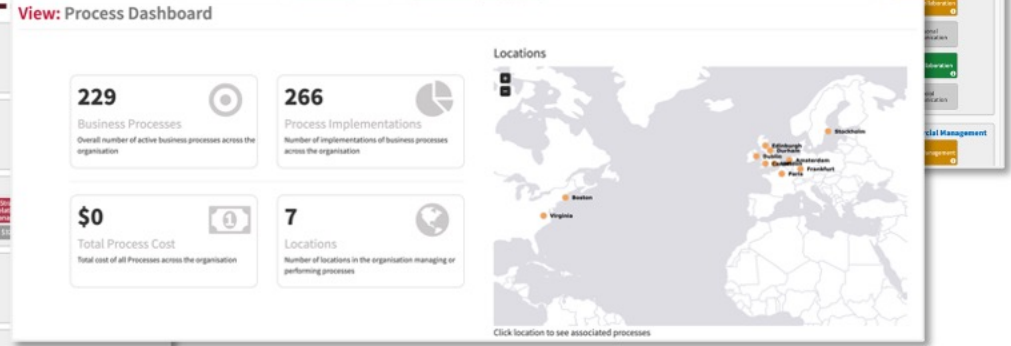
View: Process Dashboard

229
Business Processes
Overall number of active business processes across the organisation

266
Process Implementations
Number of implementations of business processes across the organisation

$0
Total Process Cost
Total cost of all Processes across the organisation

7
Locations
Number of locations in the organisation managing or performing processes

Locations

+
-

Stockholm
Edinburgh
Durham
Dublin
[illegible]
Amsterdam
Frankfurt
Paris
Boston
Virginia

Click location to see associated processes

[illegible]cial Management